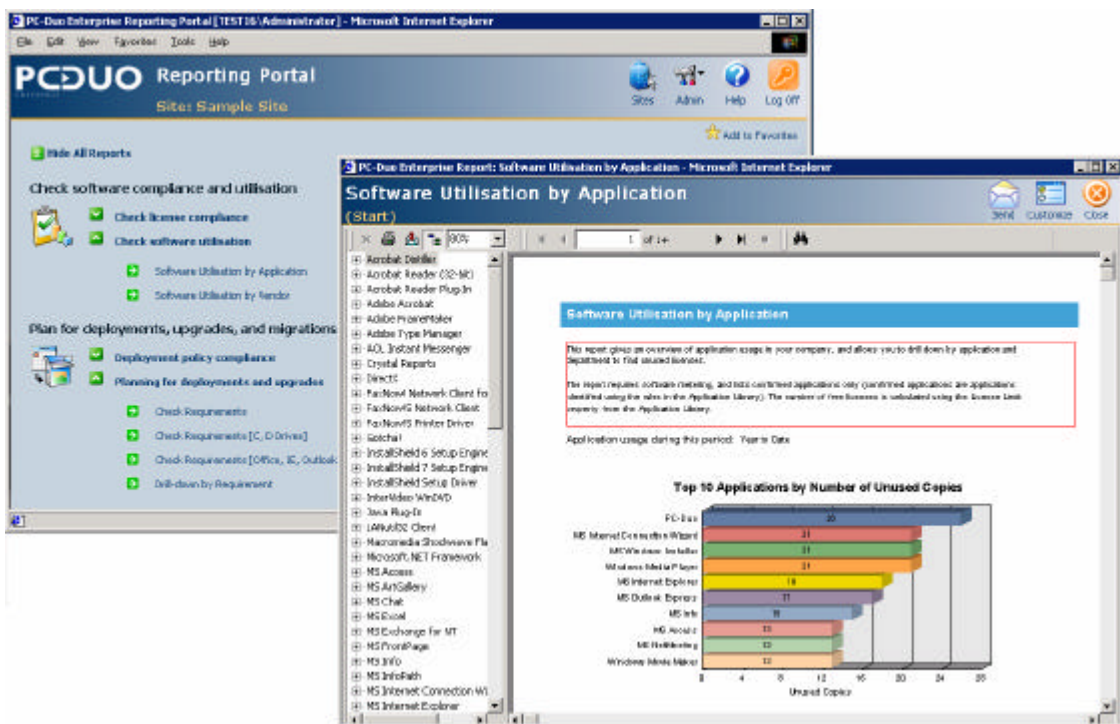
PC-Duo Enterprise Reporting Portal [TEST16\Administrator] - Microsoft Internet Explorer

File Edit View Favorites Tools Help

PCDUO Reporting Portal
Site: Sample Site

Sites Admin Help Log Off

Add to Favorites

Hide All Reports

Check software compliance and utilisation

Check license compliance
Check software utilisation
Software Utilisation by Application
Software Utilisation by Vendor

Plan for deployments, upgrades, and migrations

Deployment policy compliance
Planning for deployments and upgrades
Check Requirements
Check Requirements [C, D Drives]
Check Requirements [Office, IE, Outlook]
Drill-down by Requirement

PC-Duo Enterprise Report: Software Utilisation by Application - Microsoft Internet Explorer

Software Utilisation by Application
(Start)

Send Customize Close

80% 1 of 1+

Acrobat Distiller
Acrobat Reader (32-bit)
Acrobat Reader Plug-In
Adobe Acrobat
Adobe FrameMaker
Adobe Type Manager
AOL Instant Messenger
Crystal Reports
DirectX
FaxNow! Network Client fo
FaxNow!S Network Client
FaxNow!S Printer Driver
Gotcha!
InstallShield 6 Setup Engine
InstallShield 7 Setup Engine
InstallShield Setup Driver
InterVideo WinDVD
Java Plug-In
LANutil32 Client
Macromedia Shockwave Pla
Microsoft .NET Framework
MS Access
MS ArtGallery
MS Chat
MS Excel
MS Exchange for NT
MS FrontPage
MS Info
MS InfoPath
MS Internet Connection Wi
MS Internet Explorer

Software Utilisation by Application

This report gives an overview of application usage in your company, and allows you to drill down by application and Department to find unused licenses.

The report requires software metering, and lists confirmed applications only (confirmed applications are applications identified using the rules in the Application Library). The number of free licenses is calculated using the License Limit property from the Application Library.

Application usage during this period: Year to Date

Top 10 Applications by Number of Unused Copies

PC-Duo
MS Internet Connection Wizard
MS Windows Installer
Windows Media Player
MS Internet Explorer
MS Outlook Express
MS Info
MS Access
MS NetMeeting
Windows Movie Maker

26
21
21
21
18
17
15
13
13
13

0 4 8 12 16 20 24 28
Unused Copies